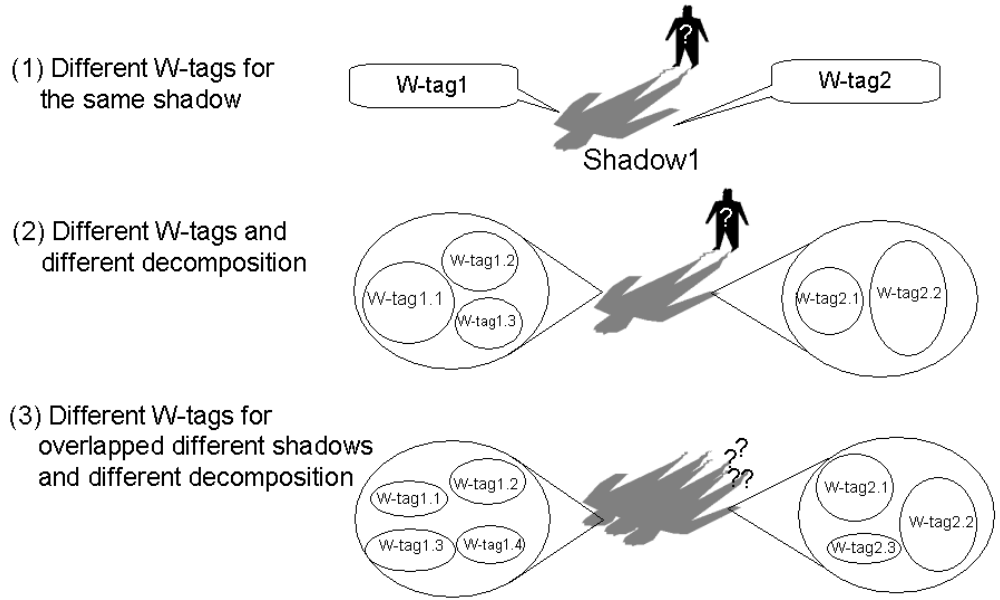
(1) Different W-tags for the same shadow

?

W-tag1

W-tag2

Shadow1

(2) Different W-tags and different decomposition

?

W-tag1.2

W-tag1.1

W-tag1.3

W-tag2.1

W-tag2.2

(3) Different W-tags for overlapped different shadows and different decomposition

??
??

W-tag1.1

W-tag1.2

W-tag1.3

W-tag1.4

W-tag2.1

W-tag2.2

W-tag2.3